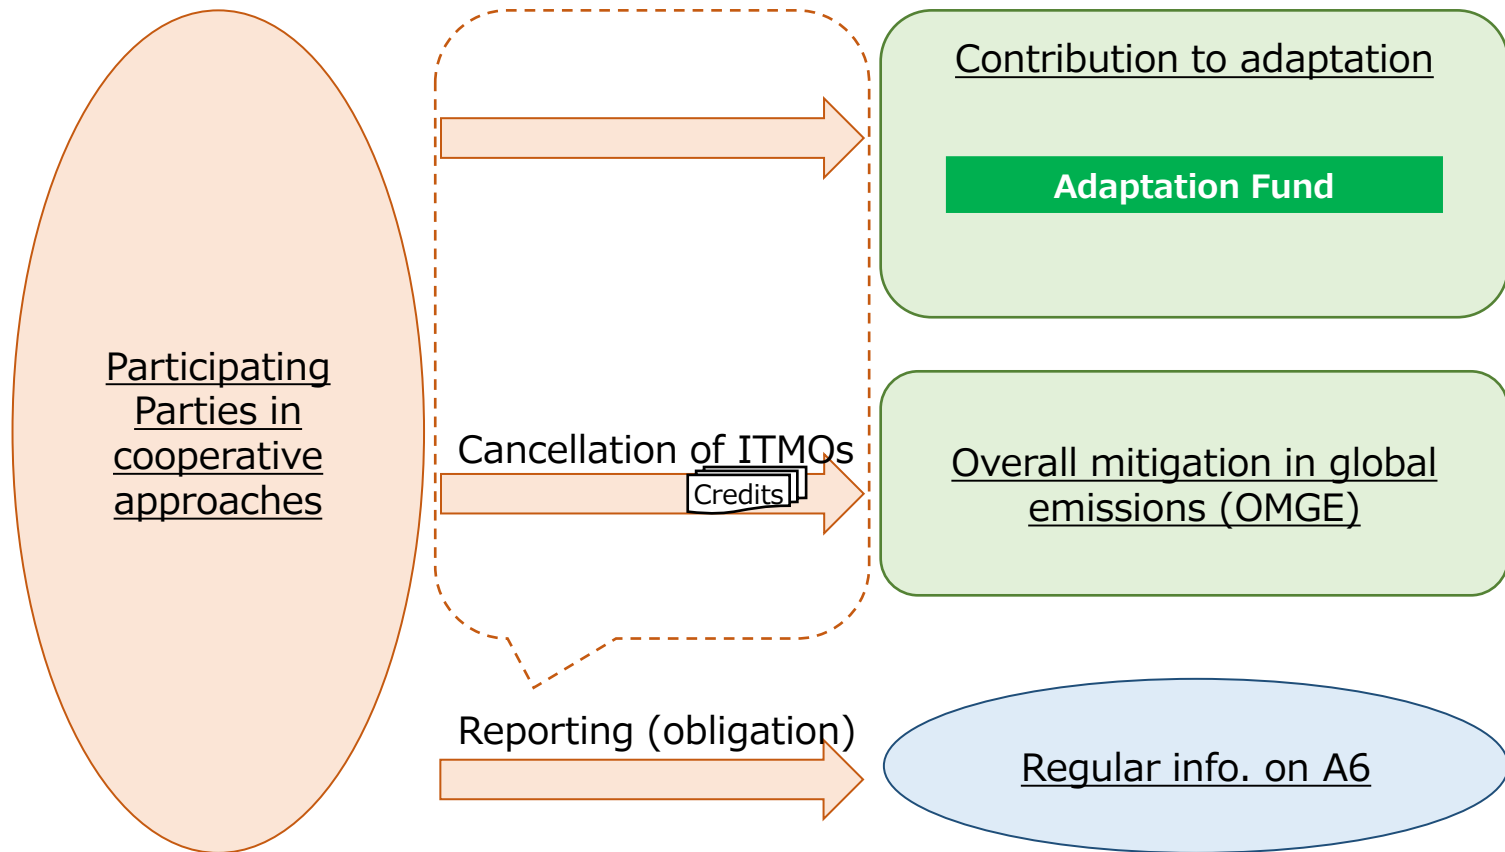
Participating Parties in cooperative approaches

Contribution to adaptation

Adaptation Fund

Cancellation of ITMOs

Credits

Overall mitigation in global emissions (OMGE)

Reporting (obligation)

Regular info. on A6